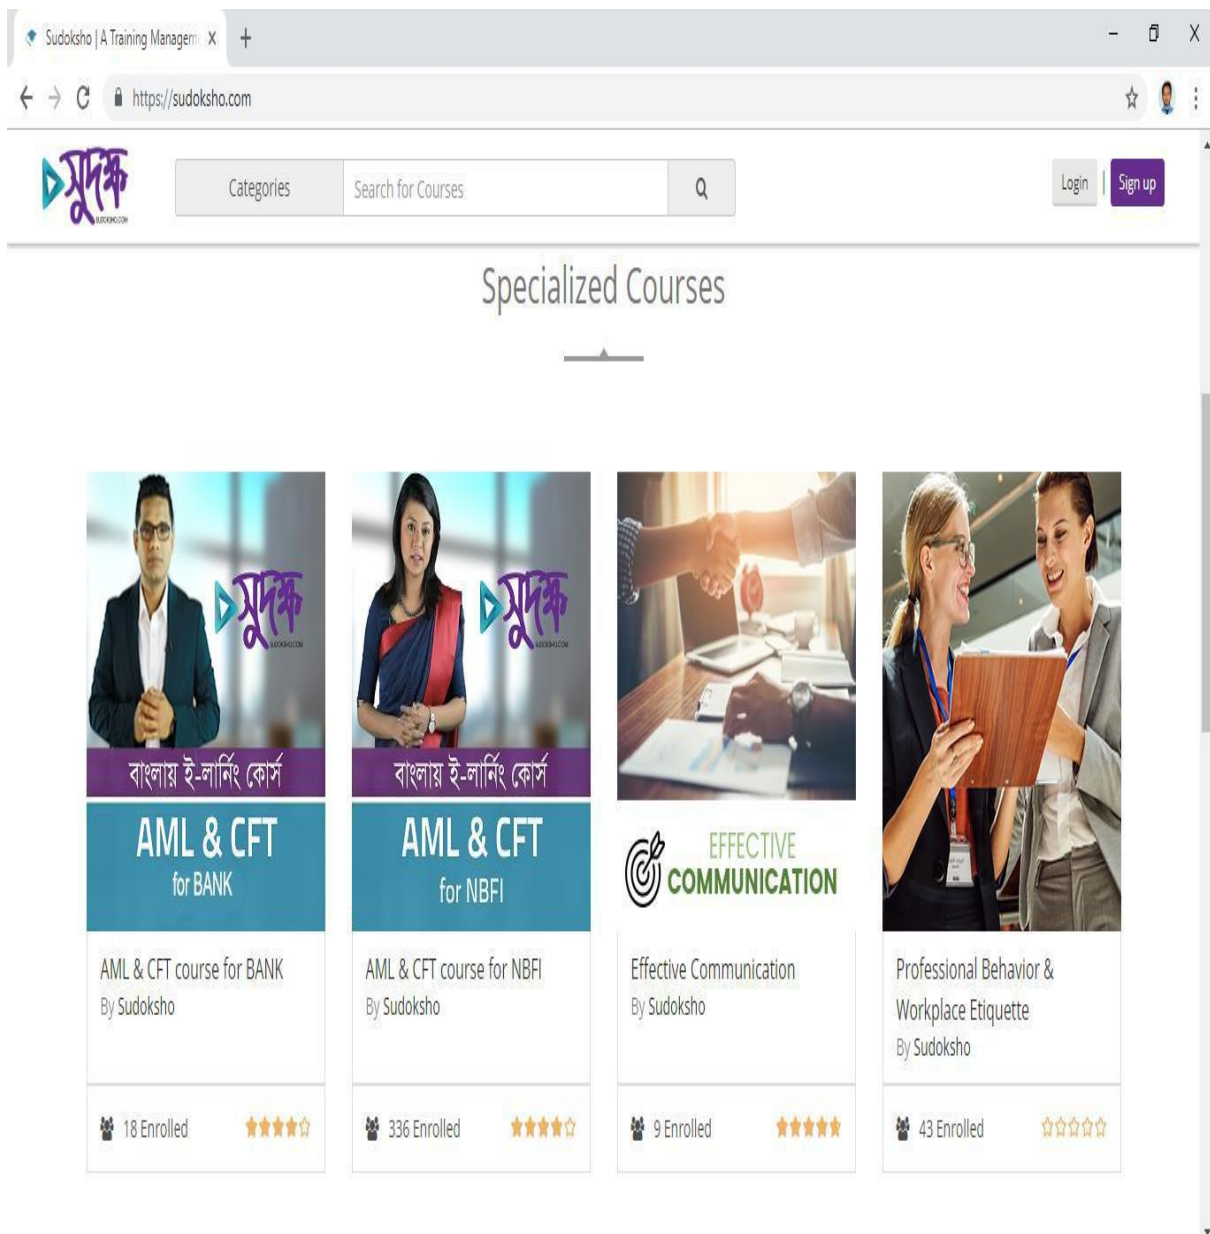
Sudoksho | A Training Managem X +

https://sudoksho.com

সুদক্ষ
SUDOKSHO.COM

Categories
Search for Courses

Login | Sign up

Specialized Courses

সুদক্ষ
SUDOKSHO.COM
বাংলায় ই-লার্নিং কোর্স
AML & CFT
for BANK

AML & CFT course for BANK
By Sudoksho

18 Enrolled

সুদক্ষ
SUDOKSHO.COM
বাংলায় ই-লার্নিং কোর্স
AML & CFT
for NBFI

AML & CFT course for NBFI
By Sudoksho

336 Enrolled

EFFECTIVE
COMMUNICATION

Effective Communication
By Sudoksho

9 Enrolled

Professional Behavior & Workplace Etiquette
By Sudoksho

43 Enrolled